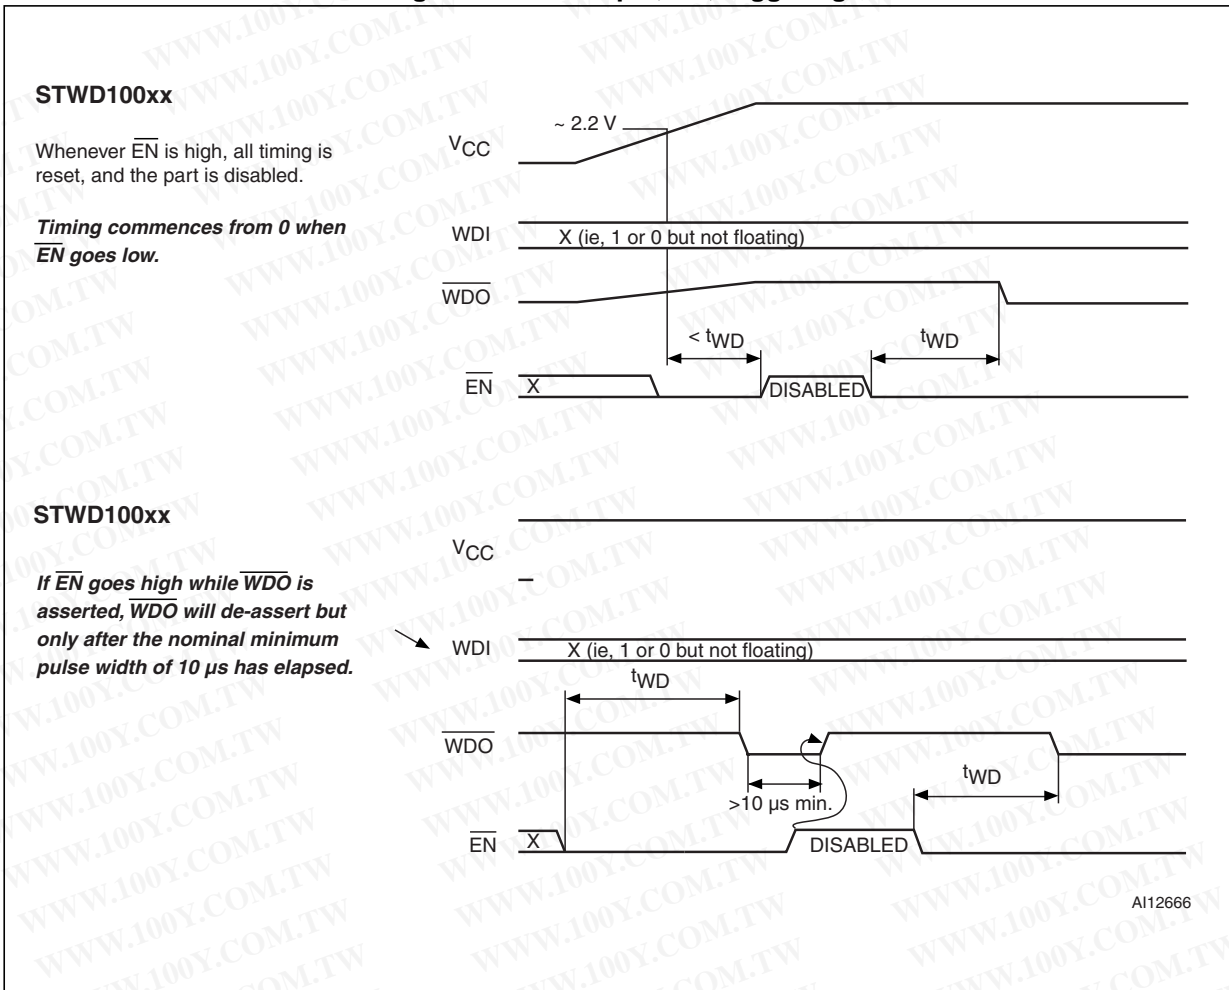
STWD100xx

Whenever $\overline{EN}$ is high, all timing is reset, and the part is disabled.

***Timing commences from 0 when $\overline{EN}$ goes low.***

$V_{CC}$

~ 2.2 V

WDI

X (ie, 1 or 0 but not floating)

$\overline{WDO}$

< $t_{WD}$

$t_{WD}$

$\overline{EN}$

X

DISABLED

STWD100xx

***If $\overline{EN}$ goes high while $\overline{WDO}$ is asserted, $\overline{WDO}$ will de-assert but only after the nominal minimum pulse width of 10 µs has elapsed.***

$V_{CC}$

WDI

X (ie, 1 or 0 but not floating)

$t_{WD}$

$\overline{WDO}$

>10 µs min.

$t_{WD}$

$\overline{EN}$

X

DISABLED

AI12666

WWW.100Y.COM.TW